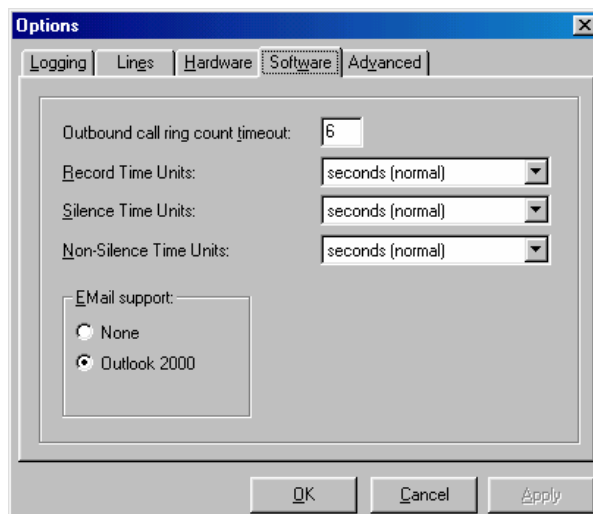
Options

Logging | Lines | Hardware | Software | Advanced

Outbound call ring count timeout: 6

Record Time Units: seconds (normal)

Silence Time Units: seconds (normal)

Non-Silence Time Units: seconds (normal)

EMail support:

None

Outlook 2000

OK | Cancel | Apply